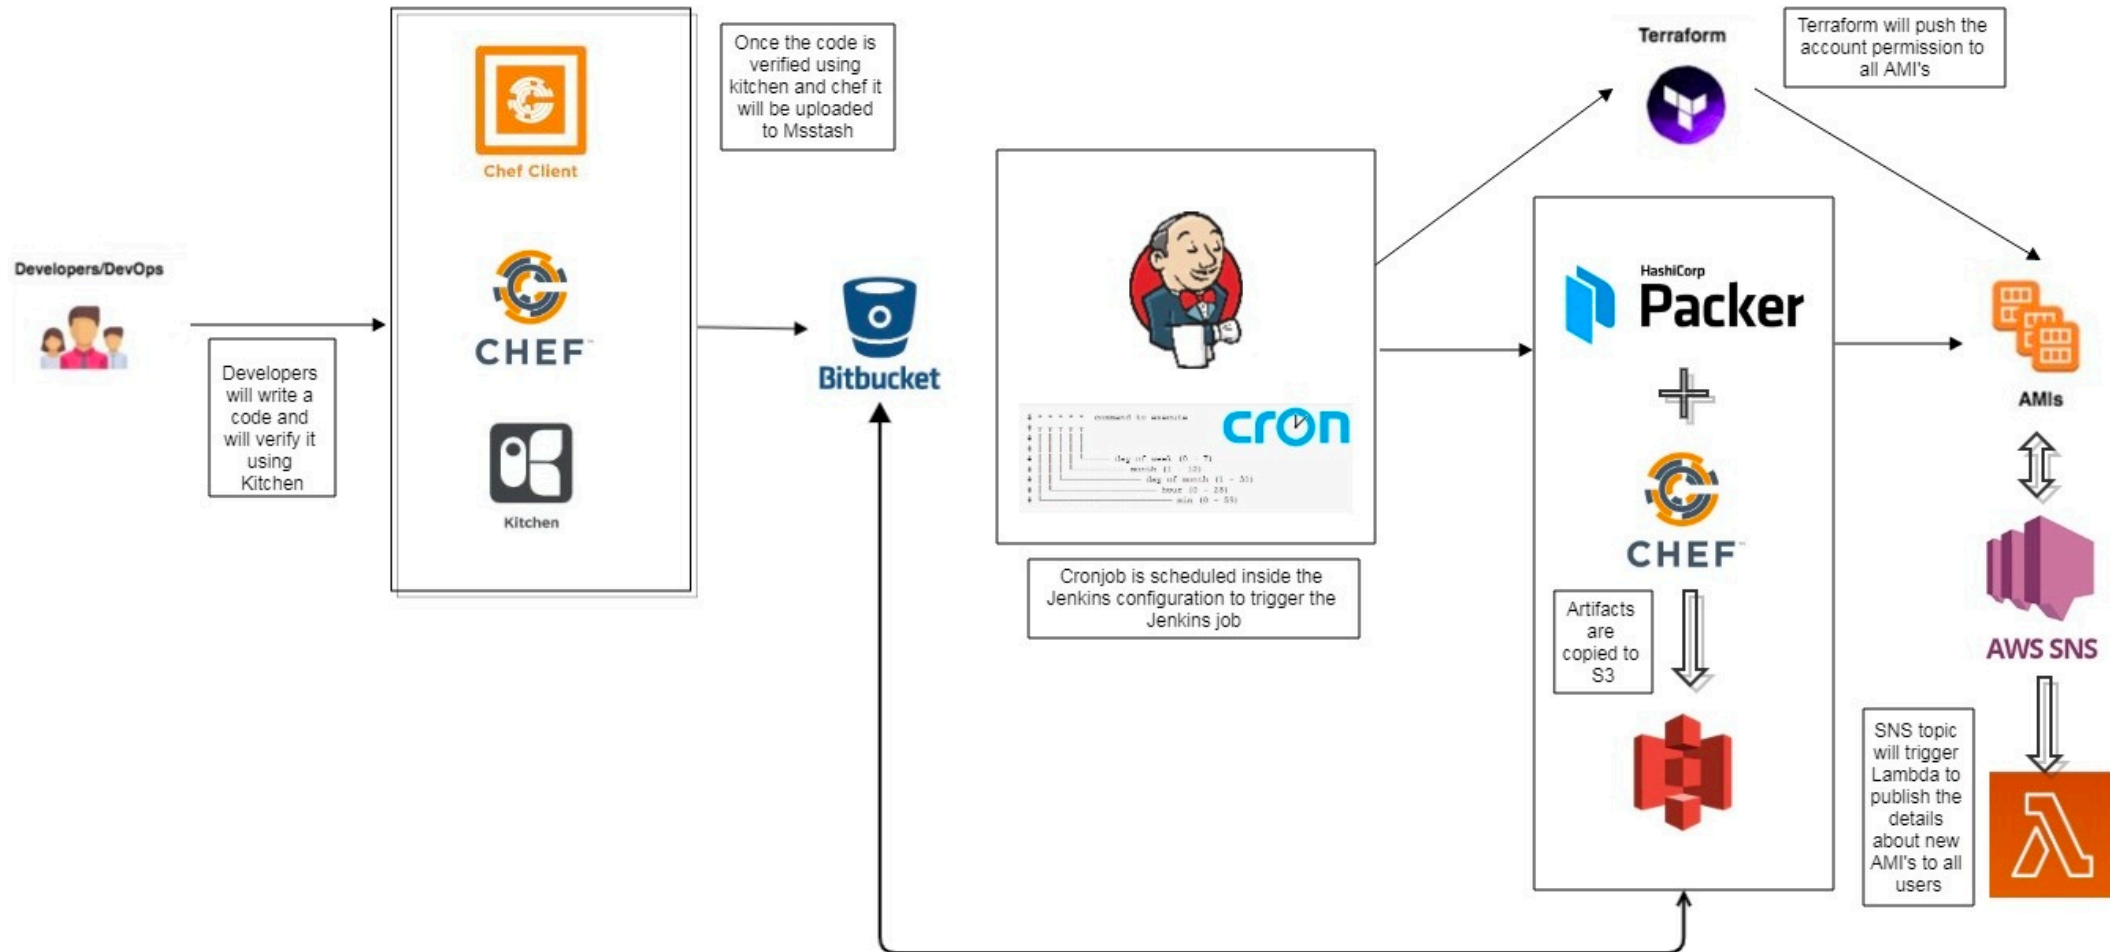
Developers/DevOps

Developers will write a code and will verify it using Kitchen

Chef Client

CHEF

Kitchen

Once the code is verified using kitchen and chef it will be uploaded to Msstash

Bitbucket

cron

Cronjob is scheduled inside the Jenkins configuration to trigger the Jenkins job

Terraform

Terraform will push the account permission to all AMI's

HashiCorp
Packer

CHEF

Artifacts are copied to S3

AMIs

AWS SNS

SNS topic will trigger Lambda to publish the details about new AMI's to all users